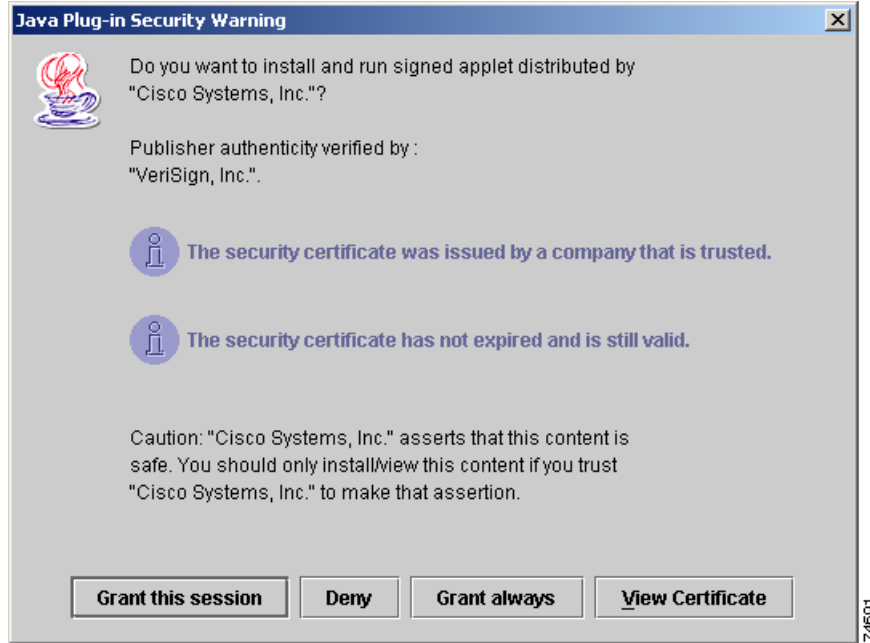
Java Plug-in Security Warning

Do you want to install and run signed applet distributed by "Cisco Systems, Inc."?

Publisher authenticity verified by : "VeriSign, Inc.".

The security certificate was issued by a company that is trusted.

The security certificate has not expired and is still valid.

Caution: "Cisco Systems, Inc." asserts that this content is safe. You should only install/view this content if you trust "Cisco Systems, Inc." to make that assertion.

Grant this session

Deny

Grant always

View Certificate

74591